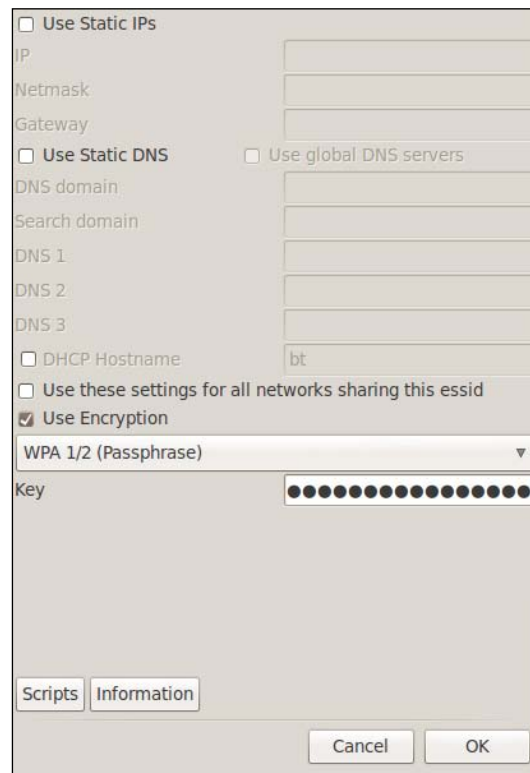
Use Static IPs
IP
Netmask
Gateway
Use Static DNS
Use global DNS servers
DNS domain
Search domain
DNS 1
DNS 2
DNS 3
DHCP Hostname
bt
Use these settings for all networks sharing this essid
Use Encryption
WPA 1/2 (Passphrase)
Key
●●●●●●●●●●●●●●●●
Scripts
Information
Cancel
OK